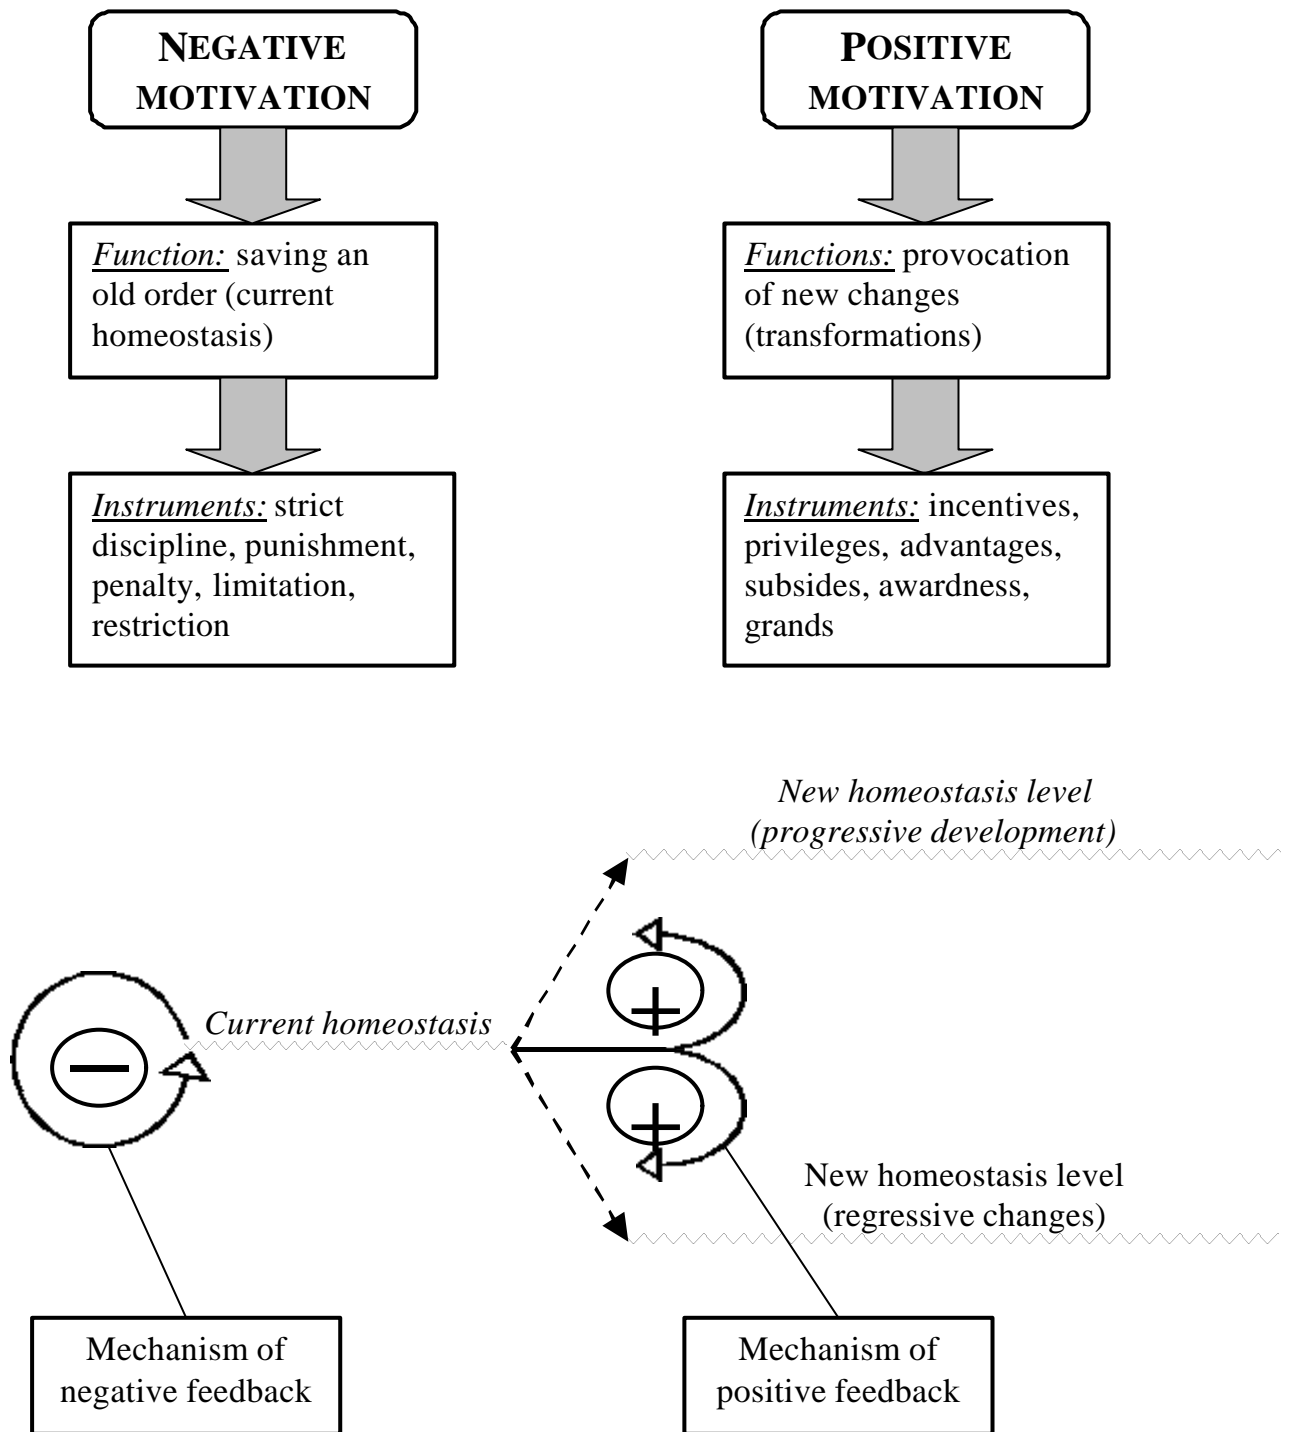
NEGATIVE MOTIVATION

*Function:* saving an old order (current homeostasis)

*Instruments:* strict discipline, punishment, penalty, limitation, restriction

POSITIVE MOTIVATION

*Functions:* provocation of new changes (transformations)

*Instruments:* incentives, privileges, advantages, subsides, awardness, grands

New homeostasis level (progressive development)

Current homeostasis

$-$

$+$

$+$

New homeostasis level (regressive changes)

Mechanism of negative feedback

Mechanism of positive feedback